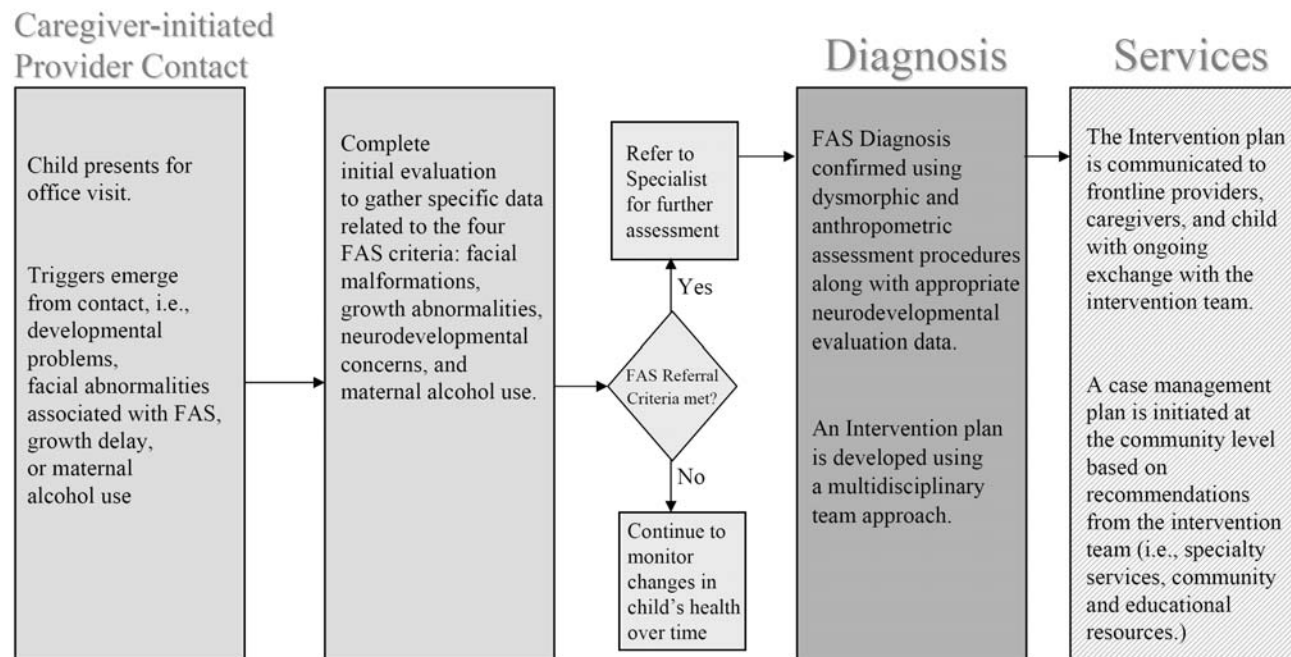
Caregiver-initiated Provider Contact

Child presents for office visit.

Triggers emerge from contact, i.e., developmental problems, facial abnormalities associated with FAS, growth delay, or maternal alcohol use

Complete initial evaluation to gather specific data related to the four FAS criteria: facial malformations, growth abnormalities, neurodevelopmental concerns, and maternal alcohol use.

FAS Referral Criteria met?

Yes

Refer to Specialist for further assessment

No

Continue to monitor changes in child's health over time

Diagnosis

FAS Diagnosis confirmed using dysmorphic and anthropometric assessment procedures along with appropriate neurodevelopmental evaluation data.

An Intervention plan is developed using a multidisciplinary team approach.

Services

The Intervention plan is communicated to frontline providers, caregivers, and child with ongoing exchange with the intervention team.

A case management plan is initiated at the community level based on recommendations from the intervention team (i.e., specialty services, community and educational resources.)